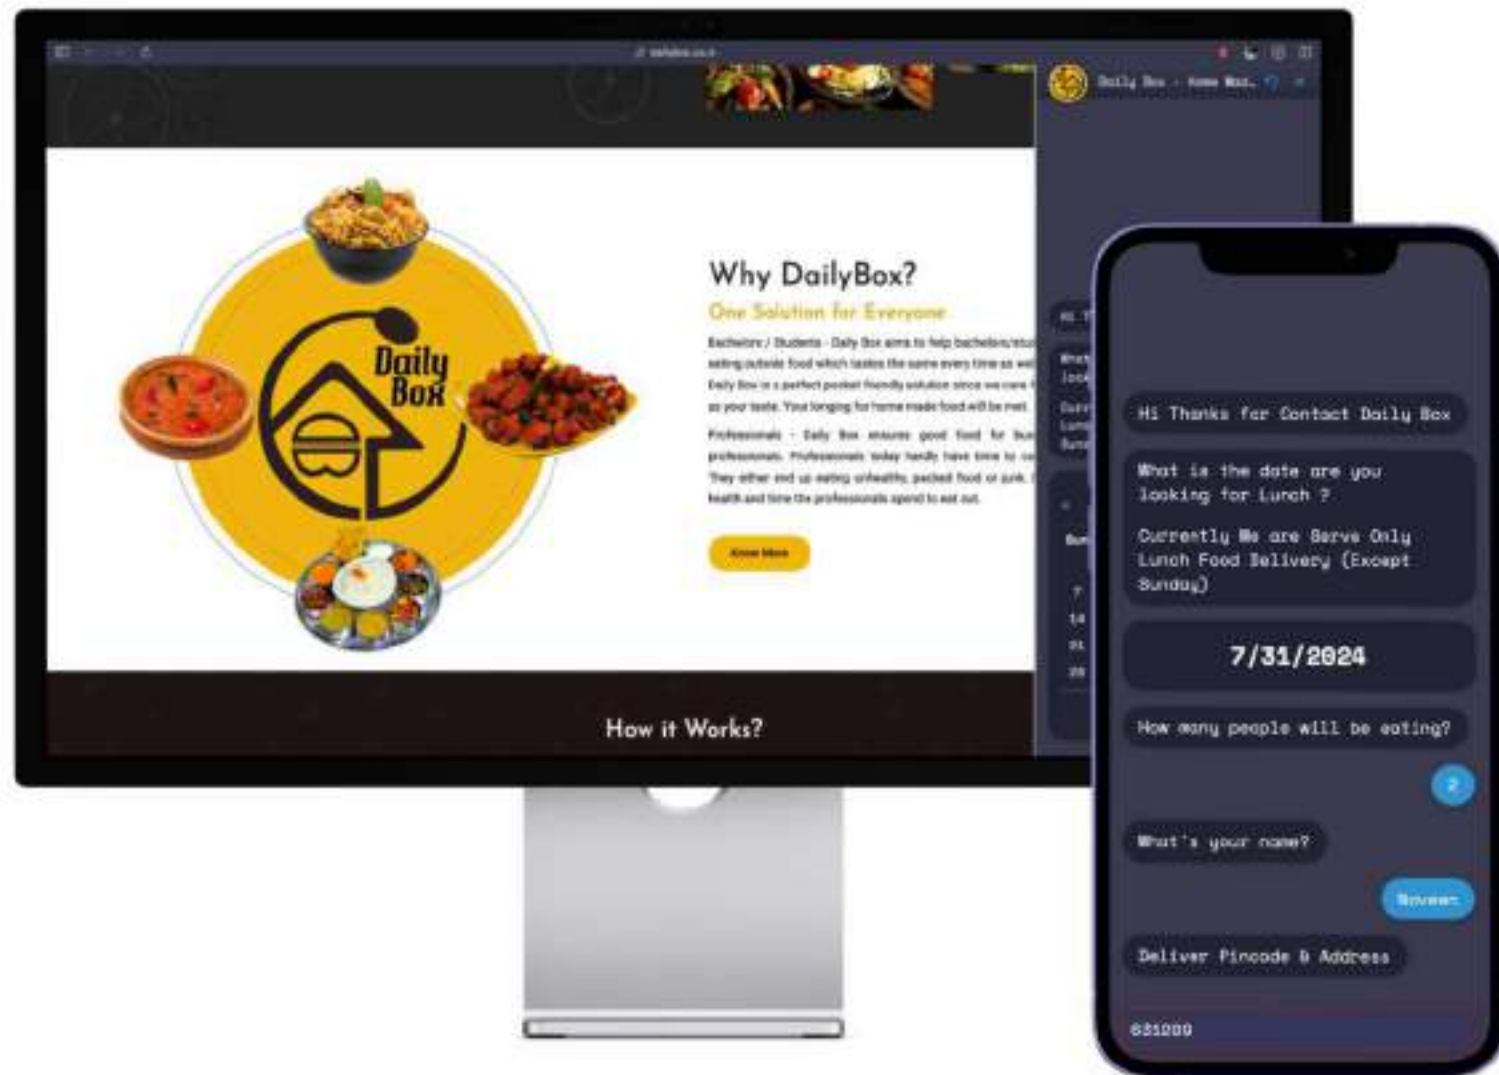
Daily Box - Home Mad...

Daily Box

Why DailyBox?

One Solution for Everyone

Bachelors / Students - Daily Box aims to help bachelors/stu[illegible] eating outside food which tastes the same every time as we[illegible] Daily Box is a perfect pocket friendly solution since we care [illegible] as your taste. Your longing for home made food will be met.

Professionals - Daily Box ensures good food for bus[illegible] professionals. Professionals today hardly have time to co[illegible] They either end up eating unhealthy, packed food or junk. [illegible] health and time the professionals spend to eat out.

Know More

How it Works?

Hi Thanks for Contact Daily Box

What is the date are you looking for Lunch ?

Currently We are Serve Only Lunch Food Delivery (Except Sunday)

7/31/2024

How many people will be eating?

2

What's your name?

Naveen

Deliver Pincode & Address

631209